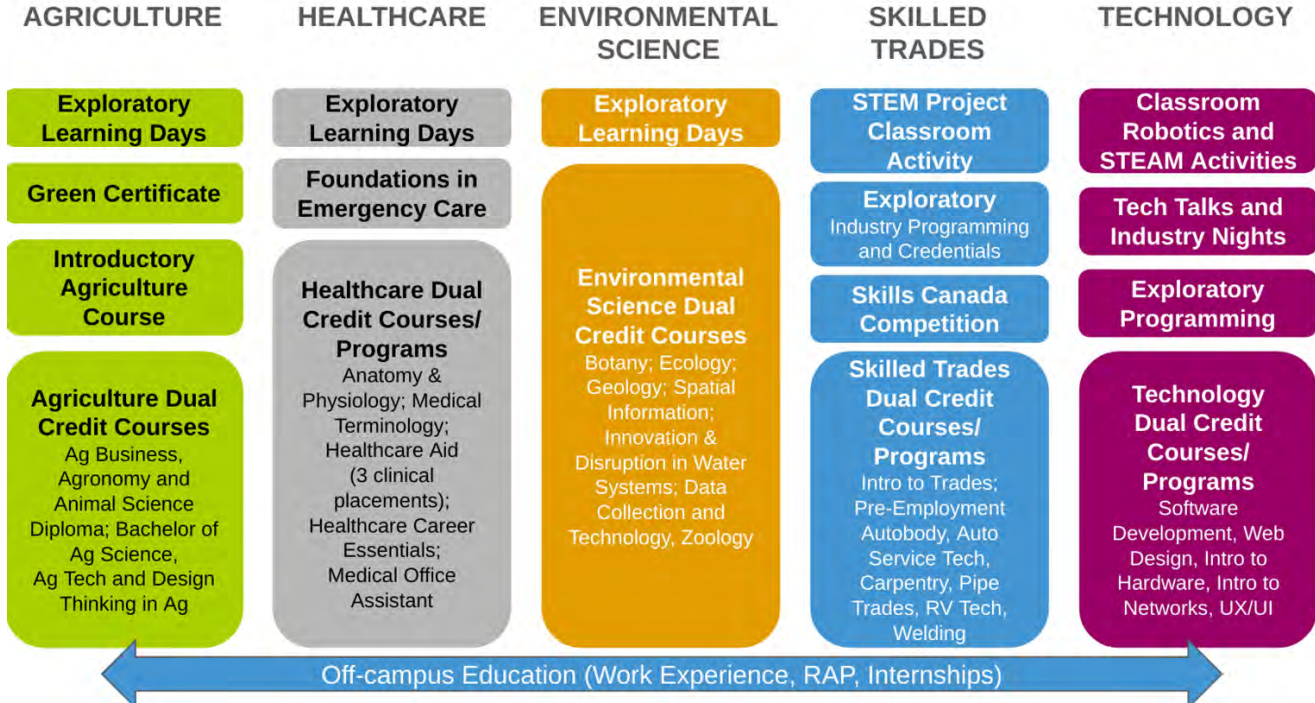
AGRICULTURE

Exploratory Learning Days

Green Certificate

Introductory Agriculture Course

Agriculture Dual Credit Courses
Ag Business, Agronomy and Animal Science Diploma; Bachelor of Ag Science, Ag Tech and Design Thinking in Ag

HEALTHCARE

Exploratory Learning Days

Foundations in Emergency Care

Healthcare Dual Credit Courses/ Programs
Anatomy & Physiology; Medical Terminology; Healthcare Aid (3 clinical placements); Healthcare Career Essentials; Medical Office Assistant

ENVIRONMENTAL SCIENCE

Exploratory Learning Days

Environmental Science Dual Credit Courses
Botany; Ecology; Geology; Spatial Information; Innovation & Disruption in Water Systems; Data Collection and Technology, Zoology

SKILLED TRADES

STEM Project Classroom Activity

Exploratory
Industry Programming and Credentials

Skills Canada Competition

Skilled Trades Dual Credit Courses/ Programs
Intro to Trades; Pre-Employment Autobody, Auto Service Tech, Carpentry, Pipe Trades, RV Tech, Welding

TECHNOLOGY

Classroom Robotics and STEAM Activities

Tech Talks and Industry Nights

Exploratory Programming

Technology Dual Credit Courses/ Programs
Software Development, Web Design, Intro to Hardware, Intro to Networks, UX/UI

Off-campus Education (Work Experience, RAP, Internships)